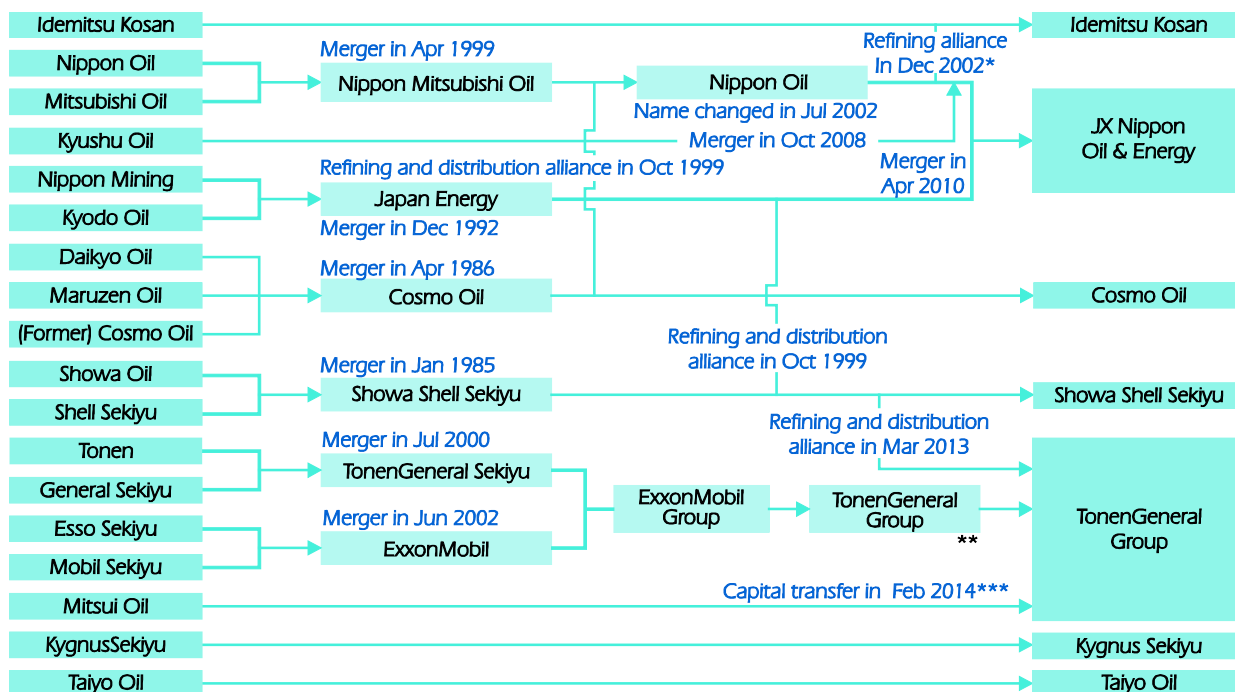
Idemitsu Kosan
Nippon Oil
Mitsubishi Oil
Kyushu Oil
Nippon Mining
Kyodo Oil
Daikyo Oil
Maruzen Oil
(Former) Cosmo Oil
Showa Oil
Shell Sekiyu
Tonen
General Sekiyu
Esso Sekiyu
Mobil Sekiyu
Mitsui Oil
KygnusSekiyu
Taiyo Oil

Merger in Apr 1999
Nippon Mitsubishi Oil
Nippon Oil
Name changed in Jul 2002
Refining alliance In Dec 2002*
Merger in Oct 2008
Refining and distribution alliance in Oct 1999
Japan Energy
Merger in Dec 1992
Merger in Apr 2010
Merger in Apr 1986
Cosmo Oil
Refining and distribution alliance in Oct 1999
Merger in Jan 1985
Showa Shell Sekiyu
Refining and distribution alliance in Mar 2013
Merger in Jul 2000
TonenGeneral Sekiyu
ExxonMobil Group
TonenGeneral Group
**
Merger in Jun 2002
ExxonMobil
Capital transfer in Feb 2014***

Idemitsu Kosan
JX Nippon Oil & Energy
Cosmo Oil
Showa Shell Sekiyu
TonenGeneral Group
Kygnus Sekiyu
Taiyo Oil